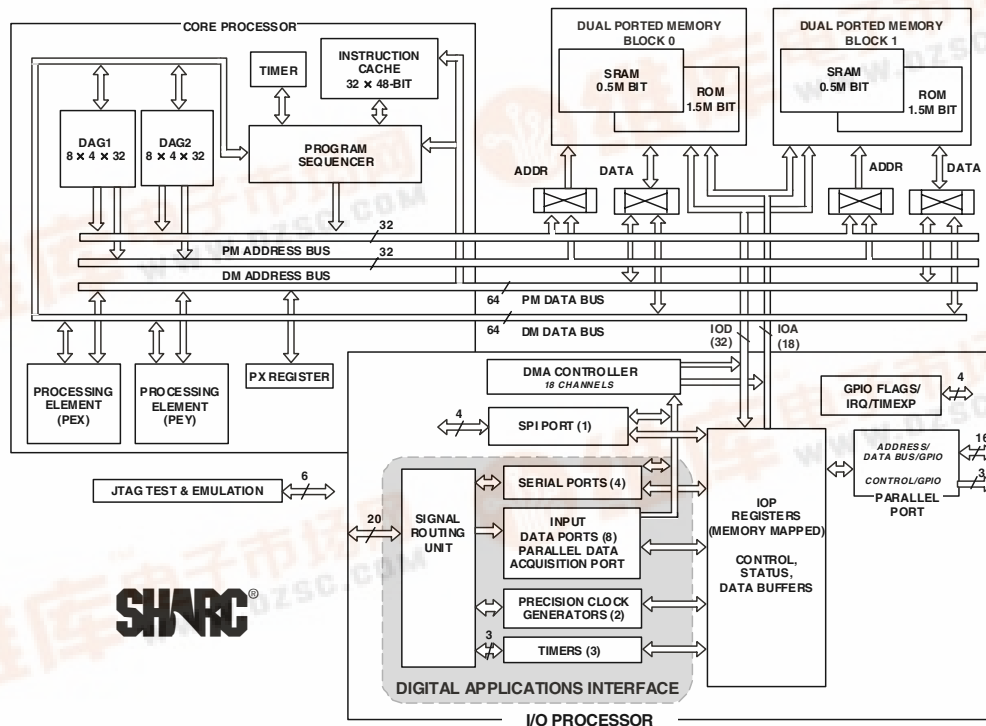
CORE PROCESSOR

TIMER

INSTRUCTION CACHE 32 × 48-BIT

DAG1 8 × 4 × 32

DAG2 8 × 4 × 32

PROGRAM SEQUENCER

DUAL PORTED MEMORY BLOCK 0

SRAM 0.5M BIT

ROM 1.5M BIT

DUAL PORTED MEMORY BLOCK 1

SRAM 0.5M BIT

ROM 1.5M BIT

ADDR

DATA

ADDR

DATA

32

PM ADDRESS BUS

32

DM ADDRESS BUS

64

PM DATA BUS

64

DM DATA BUS

IOD (32)

IOA (18)

PROCESSING ELEMENT (PEX)

PROCESSING ELEMENT (PEY)

PX REGISTER

DMA CONTROLLER 18 CHANNELS

GPIO FLAGS/ IRQ/TIMEXP

4

4

SPI PORT (1)

ADDRESS/ DATA BUS/GPIO

16

CONTROL/GPIO

3

PARALLEL PORT

JTAG TEST & EMULATION

6

20

SIGNAL ROUTING UNIT

SERIAL PORTS (4)

INPUT DATA PORTS (8) PARALLEL DATA ACQUISITION PORT

IOP REGISTERS (MEMORY MAPPED)

CONTROL, STATUS, DATA BUFFERS

SHARC®

PRECISION CLOCK GENERATORS (2)

3

TIMERS (3)

DIGITAL APPLICATIONS INTERFACE

I/O PROCESSOR